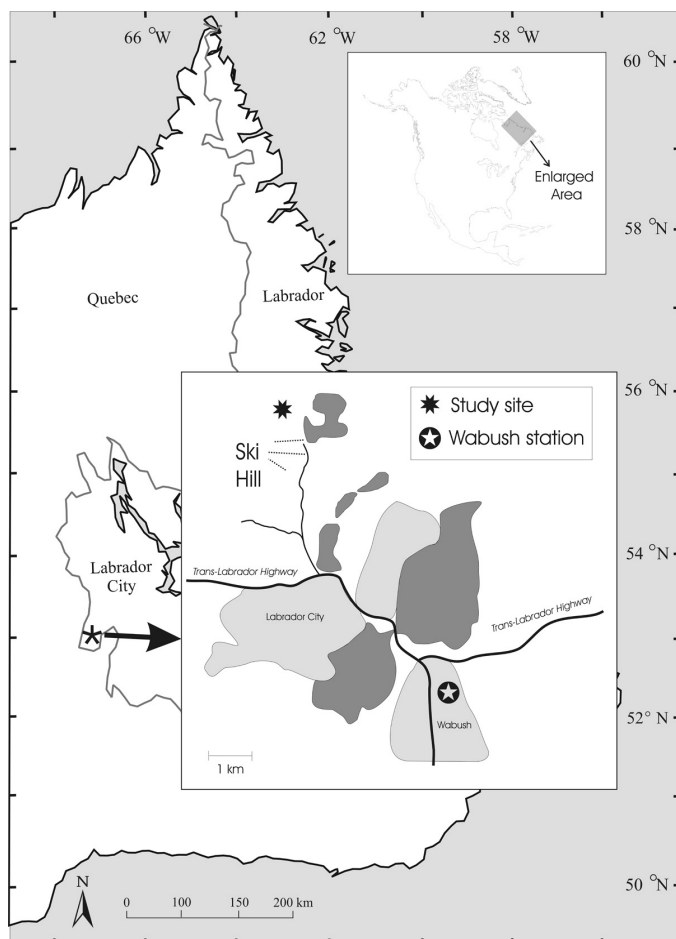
66 °W
62 °W
58 °W
60 °N
Enlarged Area
58 °N
Quebec
Labrador
56 °N
Study site
Wabush station
Ski Hill
54 °N
Labrador City
Trans-Labrador Highway
Labrador City
Trans-Labrador Highway
Wabush
52° N
1 km
N
0 100 150 200 km
50 °N